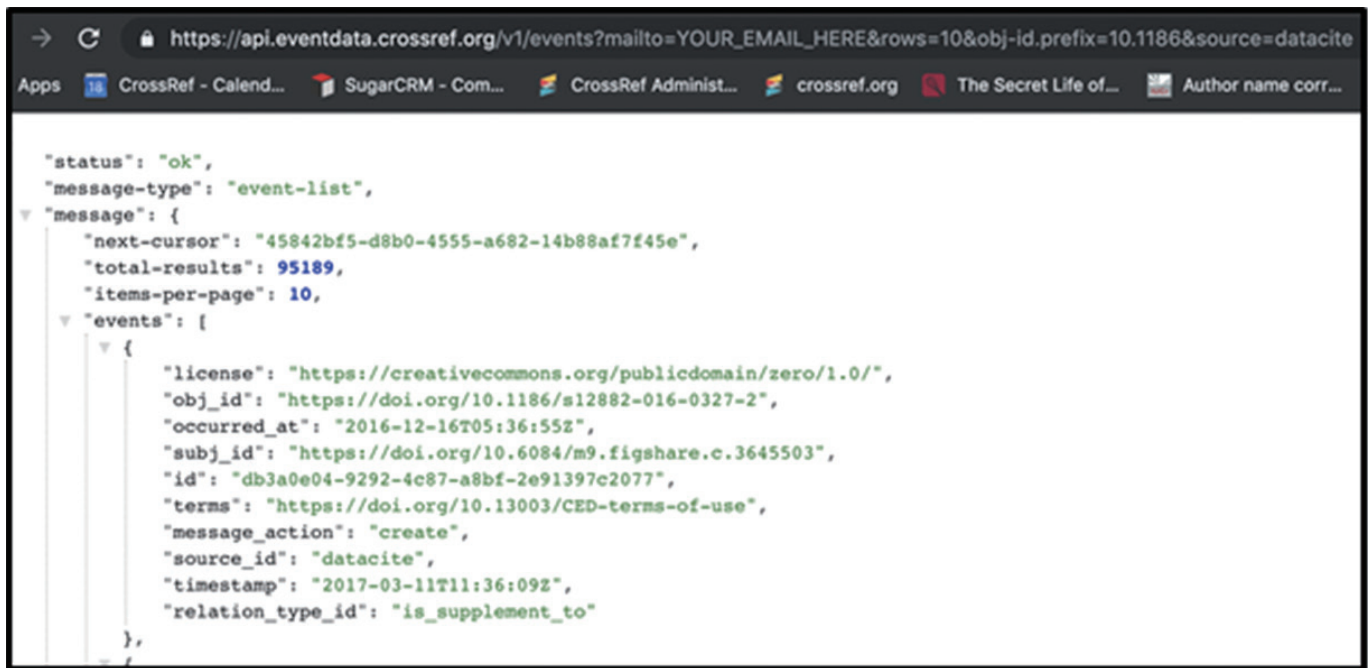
https://api.eventdata.crossref.org/v1/events?mailto=YOUR_EMAIL_HERE&rows=10&obj-id.prefix=10.1186&source=datacite

Apps 18 CrossRef - Calend... SugarCRM - Com... CrossRef Administ... crossref.org The Secret Life of... Author name corr...

"status": "ok",
"message-type": "event-list",
"message": {
"next-cursor": "45842bf5-d8b0-4555-a682-14b88af7f45e",
"total-results": 95189,
"items-per-page": 10,
"events": [
{
"license": "https://creativecommons.org/publicdomain/zero/1.0/",
"obj_id": "https://doi.org/10.1186/s12882-016-0327-2",
"occurred_at": "2016-12-16T05:36:55Z",
"subj_id": "https://doi.org/10.6084/m9.figshare.c.3645503",
"id": "db3a0e04-9292-4c87-a8bf-2e91397c2077",
"terms": "https://doi.org/10.13003/CED-terms-of-use",
"message_action": "create",
"source_id": "datacite",
"timestamp": "2017-03-11T11:36:09Z",
"relation_type_id": "is_supplement_to"
},